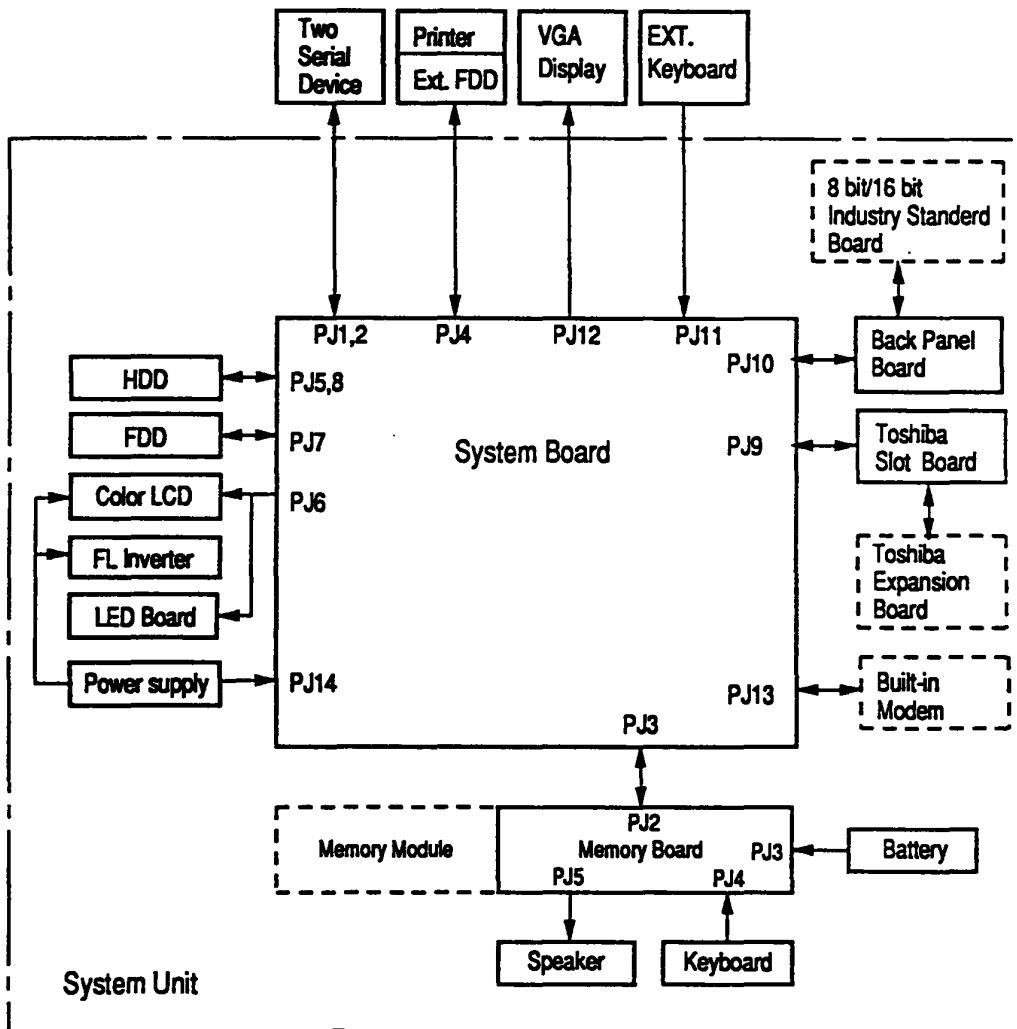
Two Serial Device

Printer

Ext. FDD

VGA Display

EXT. Keyboard

8 bit/16 bit Industry Standerd Board

PJ1,2

PJ4

PJ12

PJ11

Back Panel Board

PJ10

HDD

PJ5,8

FDD

PJ7

System Board

PJ9

Toshiba Slot Board

Color LCD

PJ6

FL Inverter

Toshiba Expansion Board

LED Board

Power supply

PJ14

PJ13

Built-in Modem

PJ3

PJ2

Memory Module

Memory Board

PJ3

Battery

PJ5

PJ4

Speaker

Keyboard

System Unit